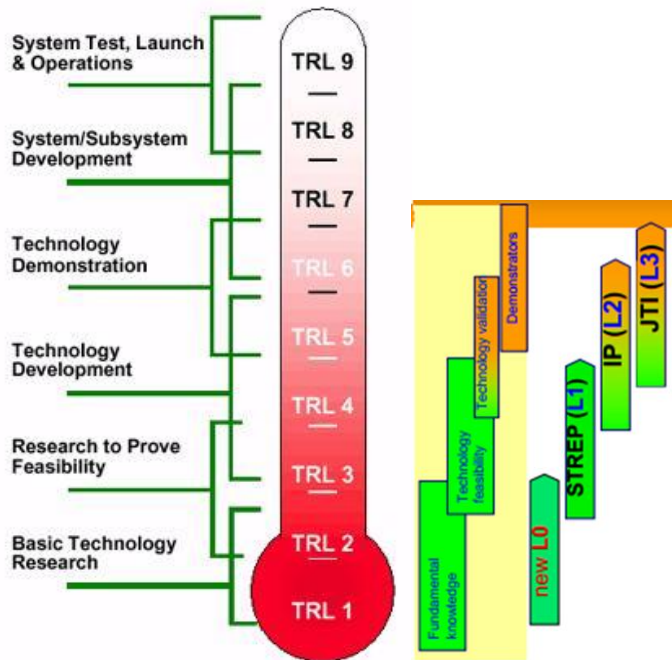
System Test, Launch & Operations

System/Subsystem Development

Technology Demonstration

Technology Development

Research to Prove Feasibility

Basic Technology Research

TRL 9
TRL 8
TRL 7
TRL 6
TRL 5
TRL 4
TRL 3
TRL 2
TRL 1

Fundamental knowledge

Technology feasibility

Technology validation

Demonstrators

new L0

STREP (L1)

IP (L2)

JTI (L3)